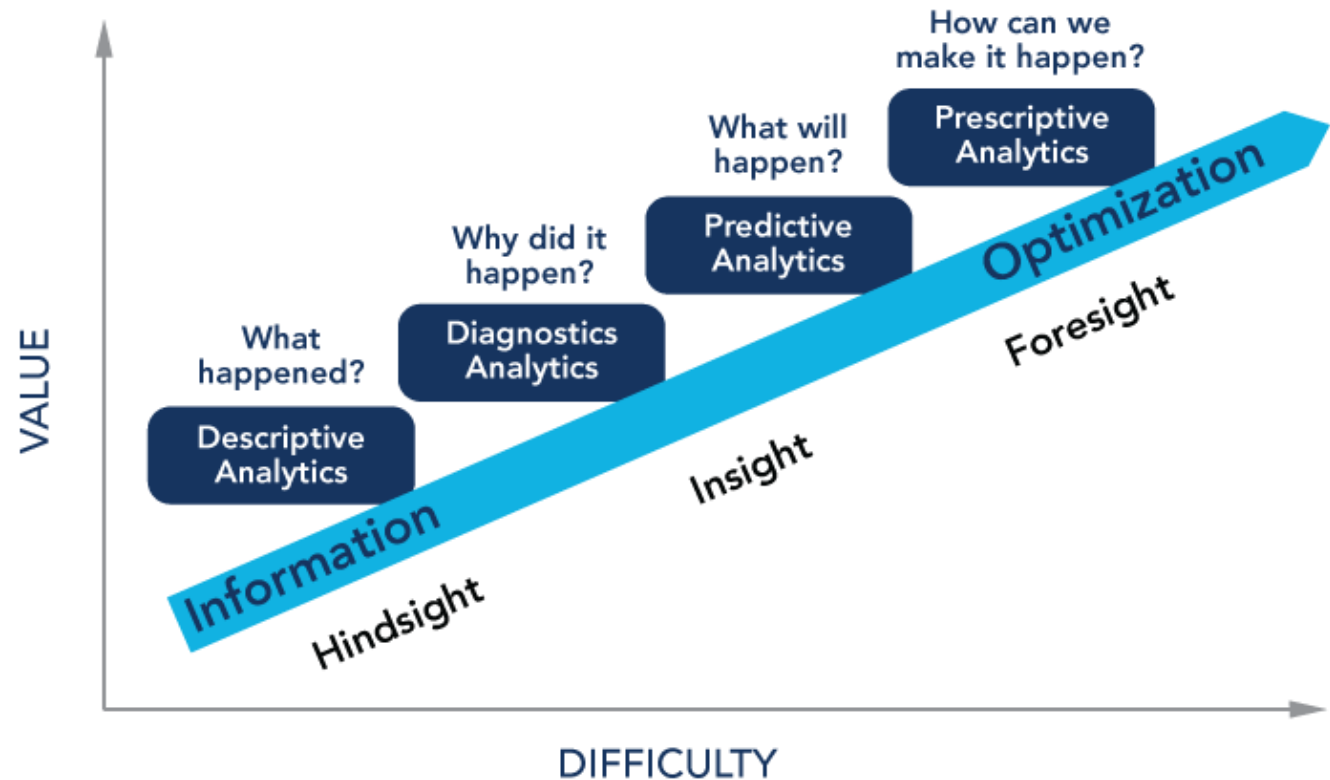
How can we make it happen?

Prescriptive Analytics

What will happen?

Predictive Analytics

Why did it happen?

Diagnostics Analytics

What happened?

Descriptive Analytics

VALUE

Information

Optimization

Hindsight

Insight

Foresight

DIFFICULTY